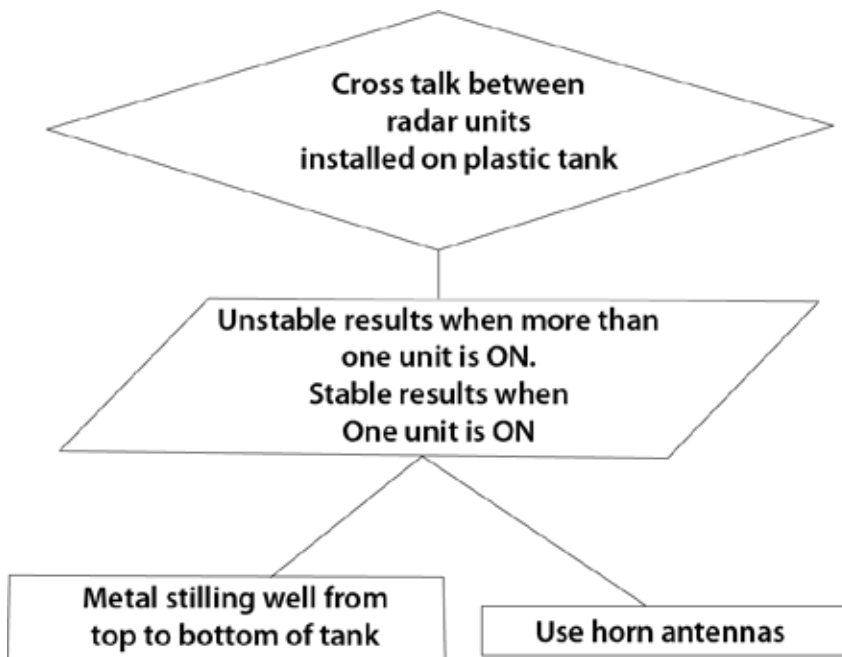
Cross talk between radar units installed on plastic tank

Unstable results when more than one unit is ON.
Stable results when One unit is ON

Metal stilling well from top to bottom of tank

Use horn antennas